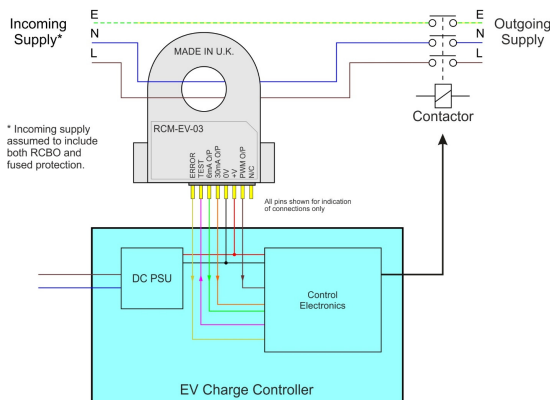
Incoming Supply*

E
N
L

MADE IN U.K.

RCM-EV-03

ERROR
TEST
6mA O/P
30mA O/P
0V
+V
PWM O/P
N/C

E
N
L

Outgoing Supply

Contactor

* Incoming supply assumed to include both RCBO and fused protection.

All pins shown for indication of connections only

DC PSU

Control Electronics

EV Charge Controller